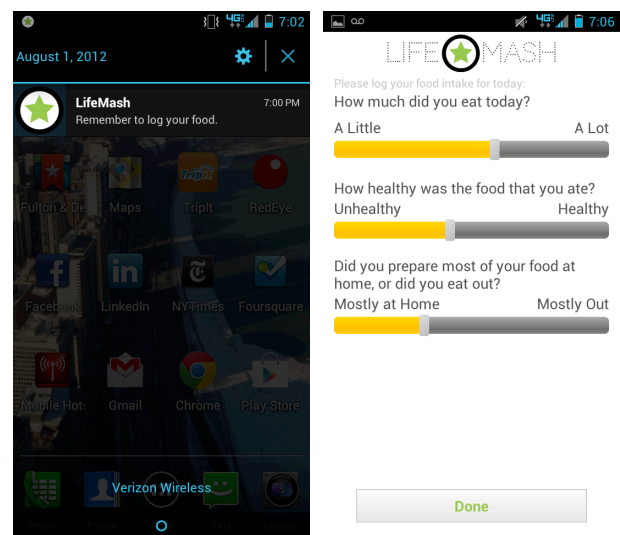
4G 7:02

August 1, 2012

LifeMash 7:00 PM
Remember to log your food.

Fulton & Dr Maps TripIt RedEye

Facebook LinkedIn NYTimes Foursquare

Mobile Hots Gmail Chrome Play Store

Verizon Wireless

Phone People Text Camera

4G 7:06

LIFE MASH

Please log your food intake for today:
How much did you eat today?

A Little A Lot

How healthy was the food that you ate?

Unhealthy Healthy

Did you prepare most of your food at home, or did you eat out?

Mostly at Home Mostly Out

Done